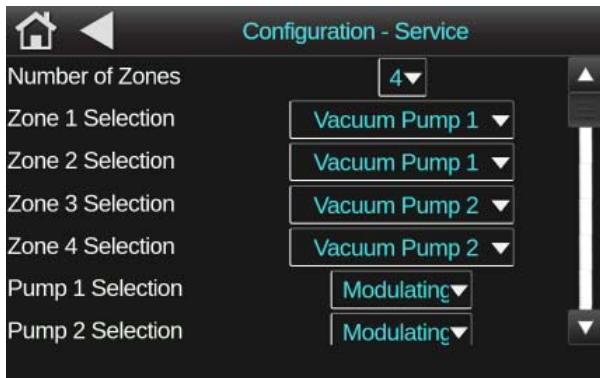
Configuration - Service

Number of Zones 4

Zone 1 Selection Vacuum Pump 1

Zone 2 Selection Vacuum Pump 1

Zone 3 Selection Vacuum Pump 2

Zone 4 Selection Vacuum Pump 2

Pump 1 Selection Modulating

Pump 2 Selection Modulating